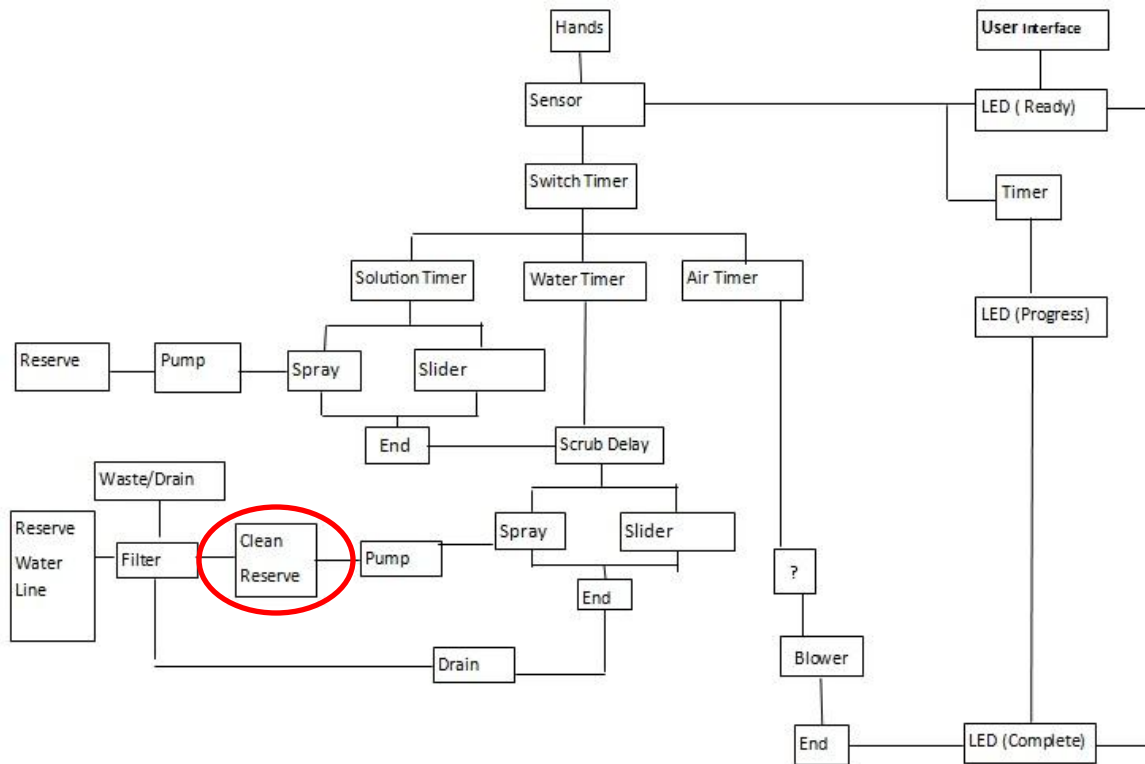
Hands

User Interface

Sensor

LED ( Ready)

Switch Timer

Timer

Solution Timer

Water Timer

Air Timer

LED (Progress)

Reserve

Pump

Spray

Slider

End

Scrub Delay

Waste/Drain

Reserve Water Line

Filter

Clean Reserve

Pump

Spray

Slider

End

?

Drain

Blower

End

LED (Complete)